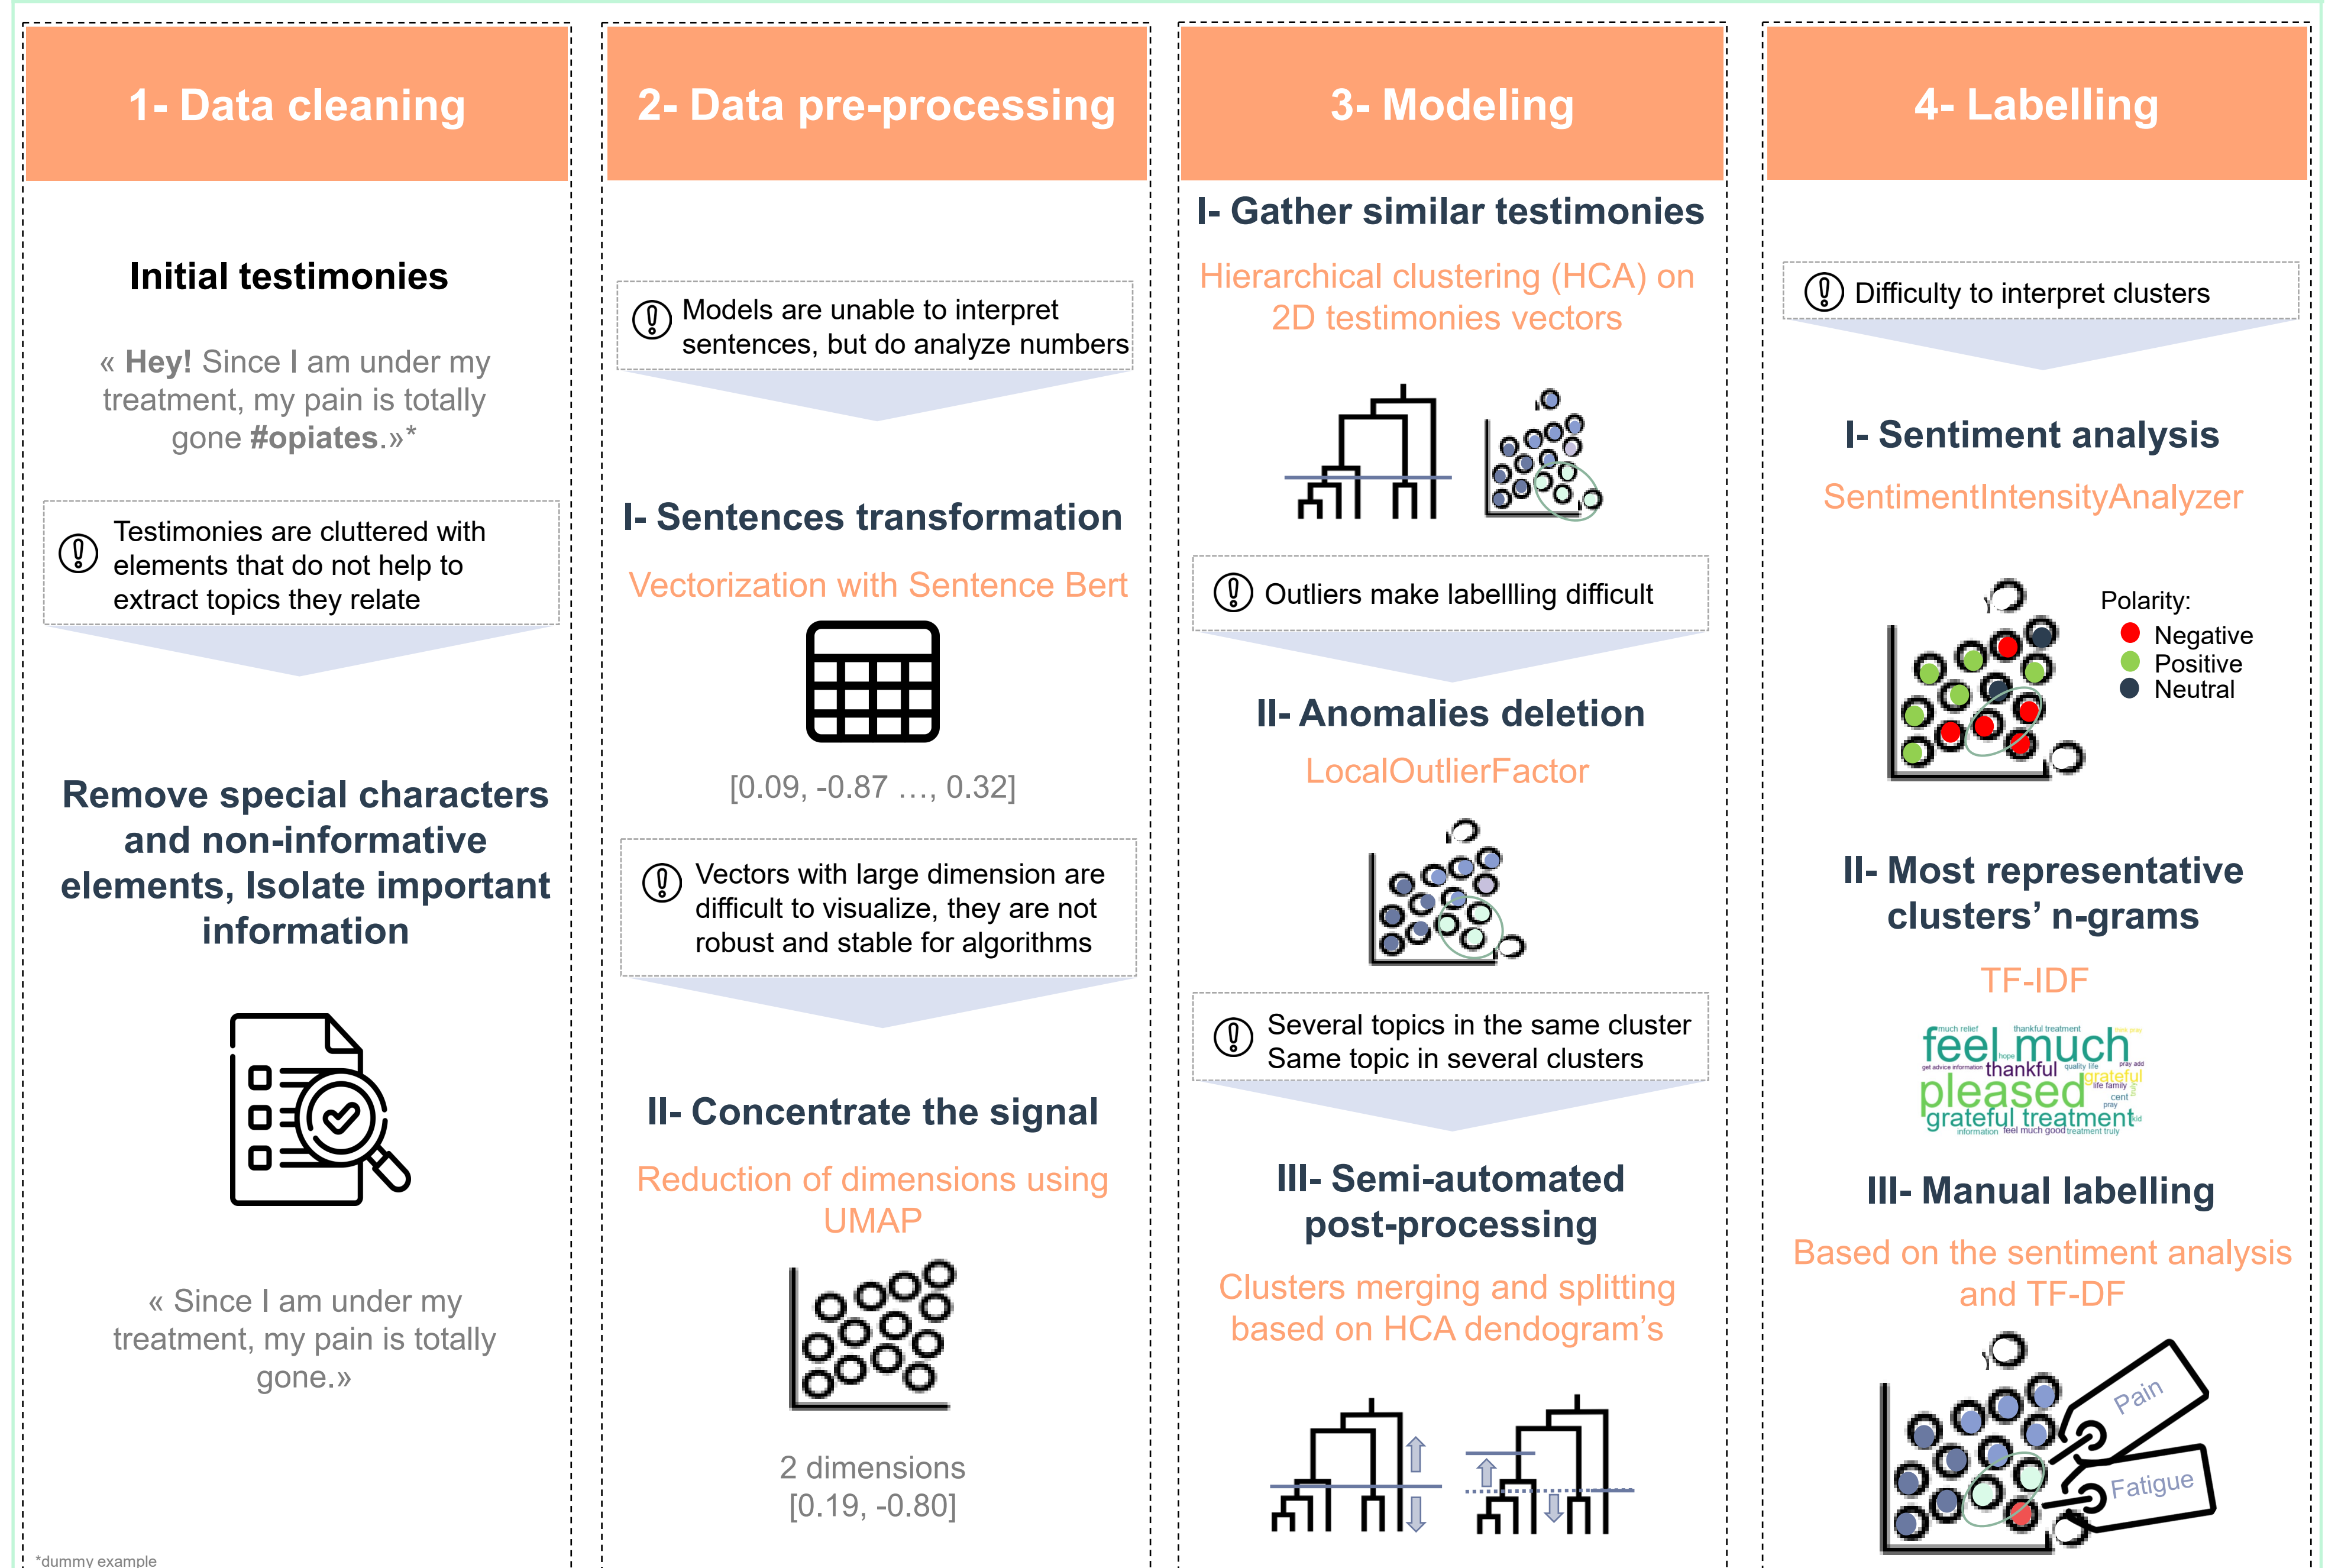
1- Data cleaning

Initial testimonies

« Hey! Since I am under my treatment, my pain is totally gone #opiates.»*

Testimonies are cluttered with elements that do not help to extract topics they relate

Remove special characters and non-informative elements, Isolate important information

« Since I am under my treatment, my pain is totally gone.»

*dummy example

2- Data pre-processing

Models are unable to interpret sentences, but do analyze numbers

I- Sentences transformation

Vectorization with Sentence Bert

[0.09, -0.87 …, 0.32]

Vectors with large dimension are difficult to visualize, they are not robust and stable for algorithms

II- Concentrate the signal

Reduction of dimensions using UMAP

2 dimensions
[0.19, -0.80]

3- Modeling

I- Gather similar testimonies

Hierarchical clustering (HCA) on 2D testimonies vectors

Outliers make labellling difficult

II- Anomalies deletion

LocalOutlierFactor

Several topics in the same cluster
Same topic in several clusters

III- Semi-automated post-processing

Clusters merging and splitting based on HCA dendogram's

4- Labelling

Difficulty to interpret clusters

I- Sentiment analysis

SentimentIntensityAnalyzer

Polarity:
Negative
Positive
Neutral

II- Most representative clusters' n-grams

TF-IDF

feel much thankful pleased grateful grateful treatment

III- Manual labelling

Based on the sentiment analysis and TF-DF

Pain
Fatigue